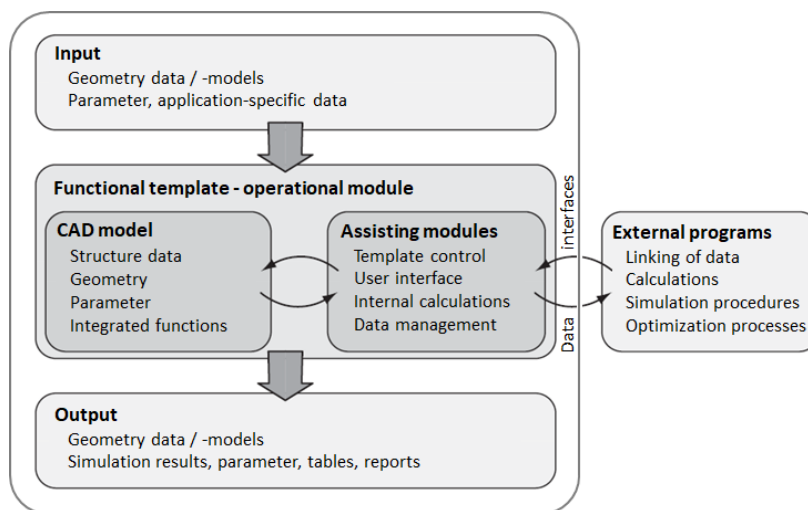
Input
Geometry data / -models
Parameter, application-specific data

Functional template - operational module

CAD model
Structure data
Geometry
Parameter
Integrated functions

Assisting modules
Template control
User interface
Internal calculations
Data management

Data interfaces

External programs
Linking of data
Calculations
Simulation procedures
Optimization processes

Output
Geometry data / -models
Simulation results, parameter, tables, reports